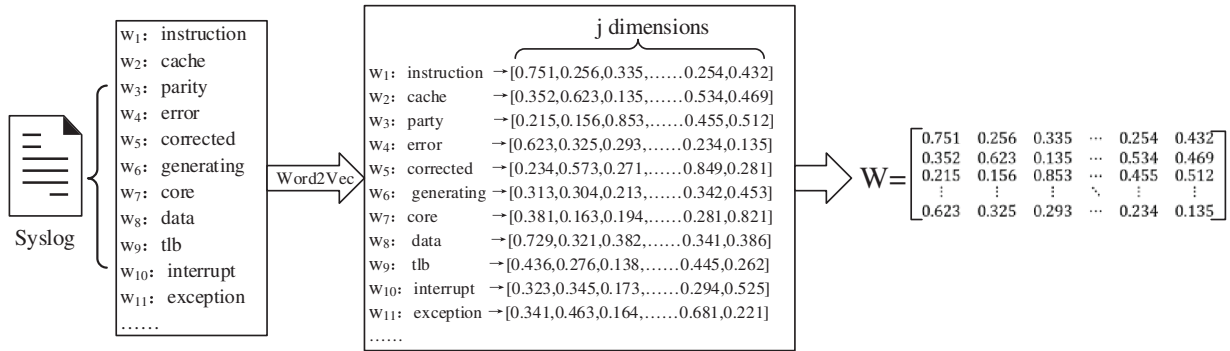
Syslog

$w_1$: instruction
$w_2$: cache
$w_3$: parity
$w_4$: error
$w_5$: corrected
$w_6$: generating
$w_7$: core
$w_8$: data
$w_9$: tlb
$w_{10}$: interrupt
$w_{11}$: exception
……

Word2Vec

j dimensions

$w_1$: instruction →[0.751,0.256,0.335,……0.254,0.432]
$w_2$: cache →[0.352,0.623,0.135,……0.534,0.469]
$w_3$: party →[0.215,0.156,0.853,……0.455,0.512]
$w_4$: error →[0.623,0.325,0.293,……0.234,0.135]
$w_5$: corrected →[0.234,0.573,0.271,……0.849,0.281]
$w_6$: generating →[0.313,0.304,0.213,……0.342,0.453]
$w_7$: core →[0.381,0.163,0.194,……0.281,0.821]
$w_8$: data →[0.729,0.321,0.382,……0.341,0.386]
$w_9$: tlb →[0.436,0.276,0.138,……0.445,0.262]
$w_{10}$: interrupt →[0.323,0.345,0.173,……0.294,0.525]
$w_{11}$: exception →[0.341,0.463,0.164,……0.681,0.221]
……

$W=\begin{bmatrix} 0.751 & 0.256 & 0.335 & \cdots & 0.254 & 0.432 \\ 0.352 & 0.623 & 0.135 & \cdots & 0.534 & 0.469 \\ 0.215 & 0.156 & 0.853 & \cdots & 0.455 & 0.512 \\ \vdots & \vdots & \vdots & \ddots & \vdots & \vdots \\ 0.623 & 0.325 & 0.293 & \cdots & 0.234 & 0.135 \end{bmatrix}$